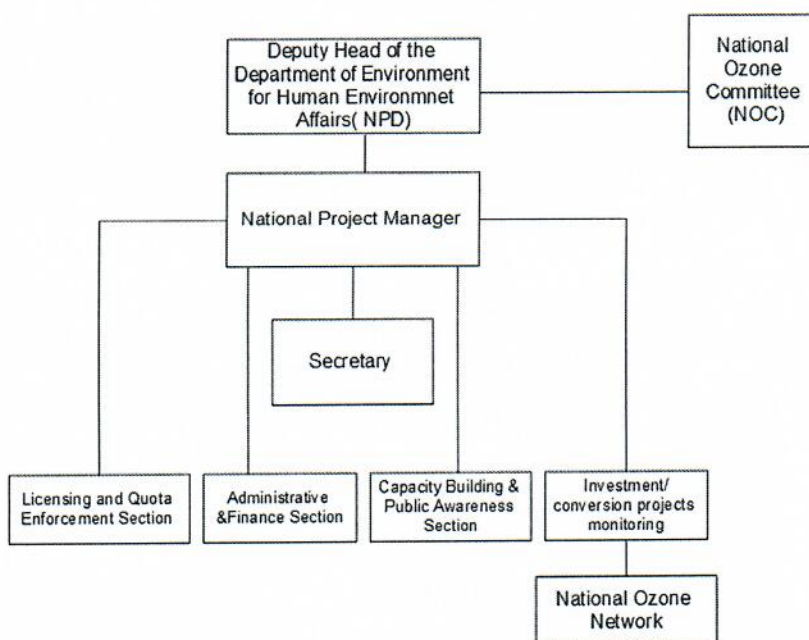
Deputy Head of the Department of Environment for Human Environmnet Affairs( NPD)

National Ozone Committee (NOC)

National Project Manager

Secretary

Licensing and Quota Enforcement Section

Administrative &Finance Section

Capacity Building & Public Awareness Section

Investment/ conversion projects monitoring

National Ozone Network